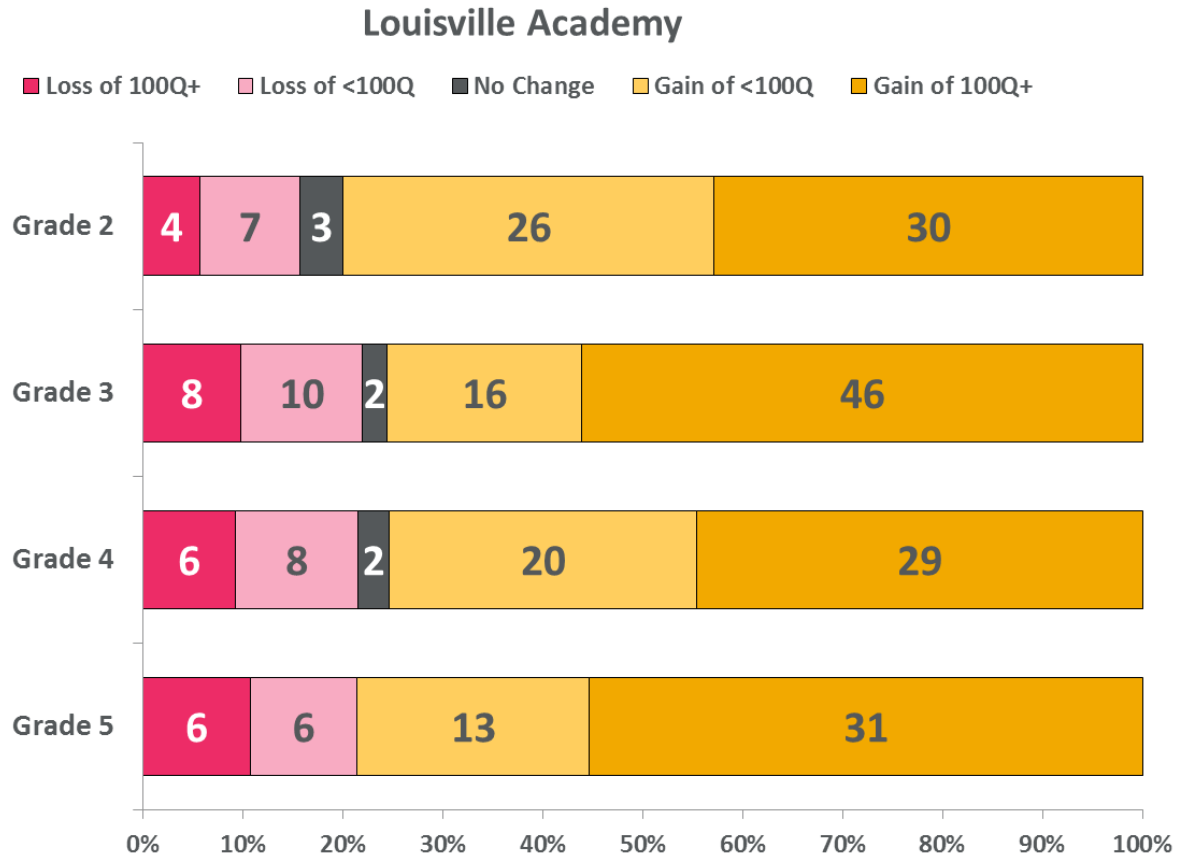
Louisville Academy

Loss of 100Q+ Loss of <100Q No Change Gain of <100Q Gain of 100Q+

Grade 2 4 7 3 26 30

Grade 3 8 10 2 16 46

Grade 4 6 8 2 20 29

Grade 5 6 6 13 31

0% 10% 20% 30% 40% 50% 60% 70% 80% 90% 100%